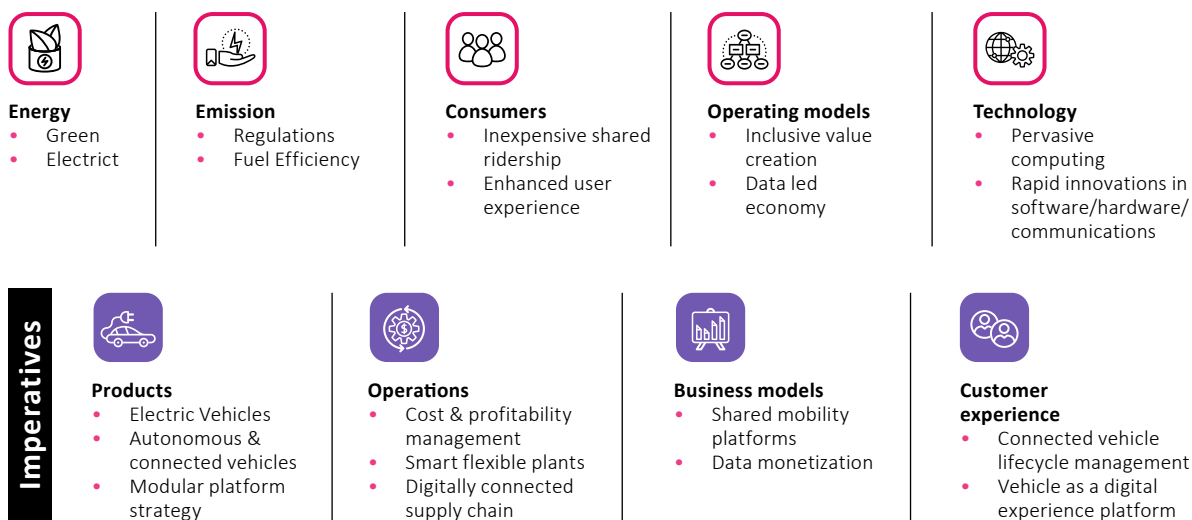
Energy
• Green
• Electrict

Emission
• Regulations
• Fuel Efficiency

Consumers
• Inexpensive shared ridership
• Enhanced user experience

Operating models
• Inclusive value creation
• Data led economy

Technology
• Pervasive computing
• Rapid innovations in software/hardware/ communications

Imperatives

Products
• Electric Vehicles
• Autonomous & connected vehicles
• Modular platform strategy

Operations
• Cost & profitability management
• Smart flexible plants
• Digitally connected supply chain

Business models
• Shared mobility platforms
• Data monetization

Customer experience
• Connected vehicle lifecycle management
• Vehicle as a digital experience platform